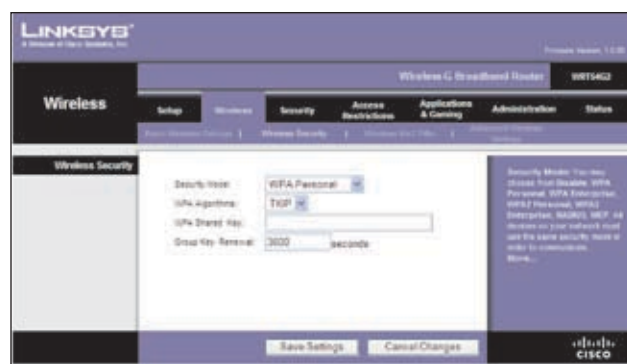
LINKSYS®
A Division of Cisco Systems, Inc.

Firmware Version: 1.0.00

Wireless-G Broadband Router WRT54G2

Wireless

Setup | Wireless | Security | Access Restrictions | Applications & Gaming | Administration | Status

Basic Wireless Settings | Wireless Security | Wireless MAC Filter | Advanced Wireless Settings

Wireless Security

Security Mode: WPA Personal
WPA Algorithms: TKIP
WPA Shared Key:
Group Key Renewal: 3600 seconds

Security Mode: You may choose from Disable, WPA Personal, WPA Enterprise, WPA2 Personal, WPA2 Enterprise, RADIUS, WEP. All devices on your network must use the same security mode in order to communicate.
More...

Save Settings | Cancel Changes

cisco